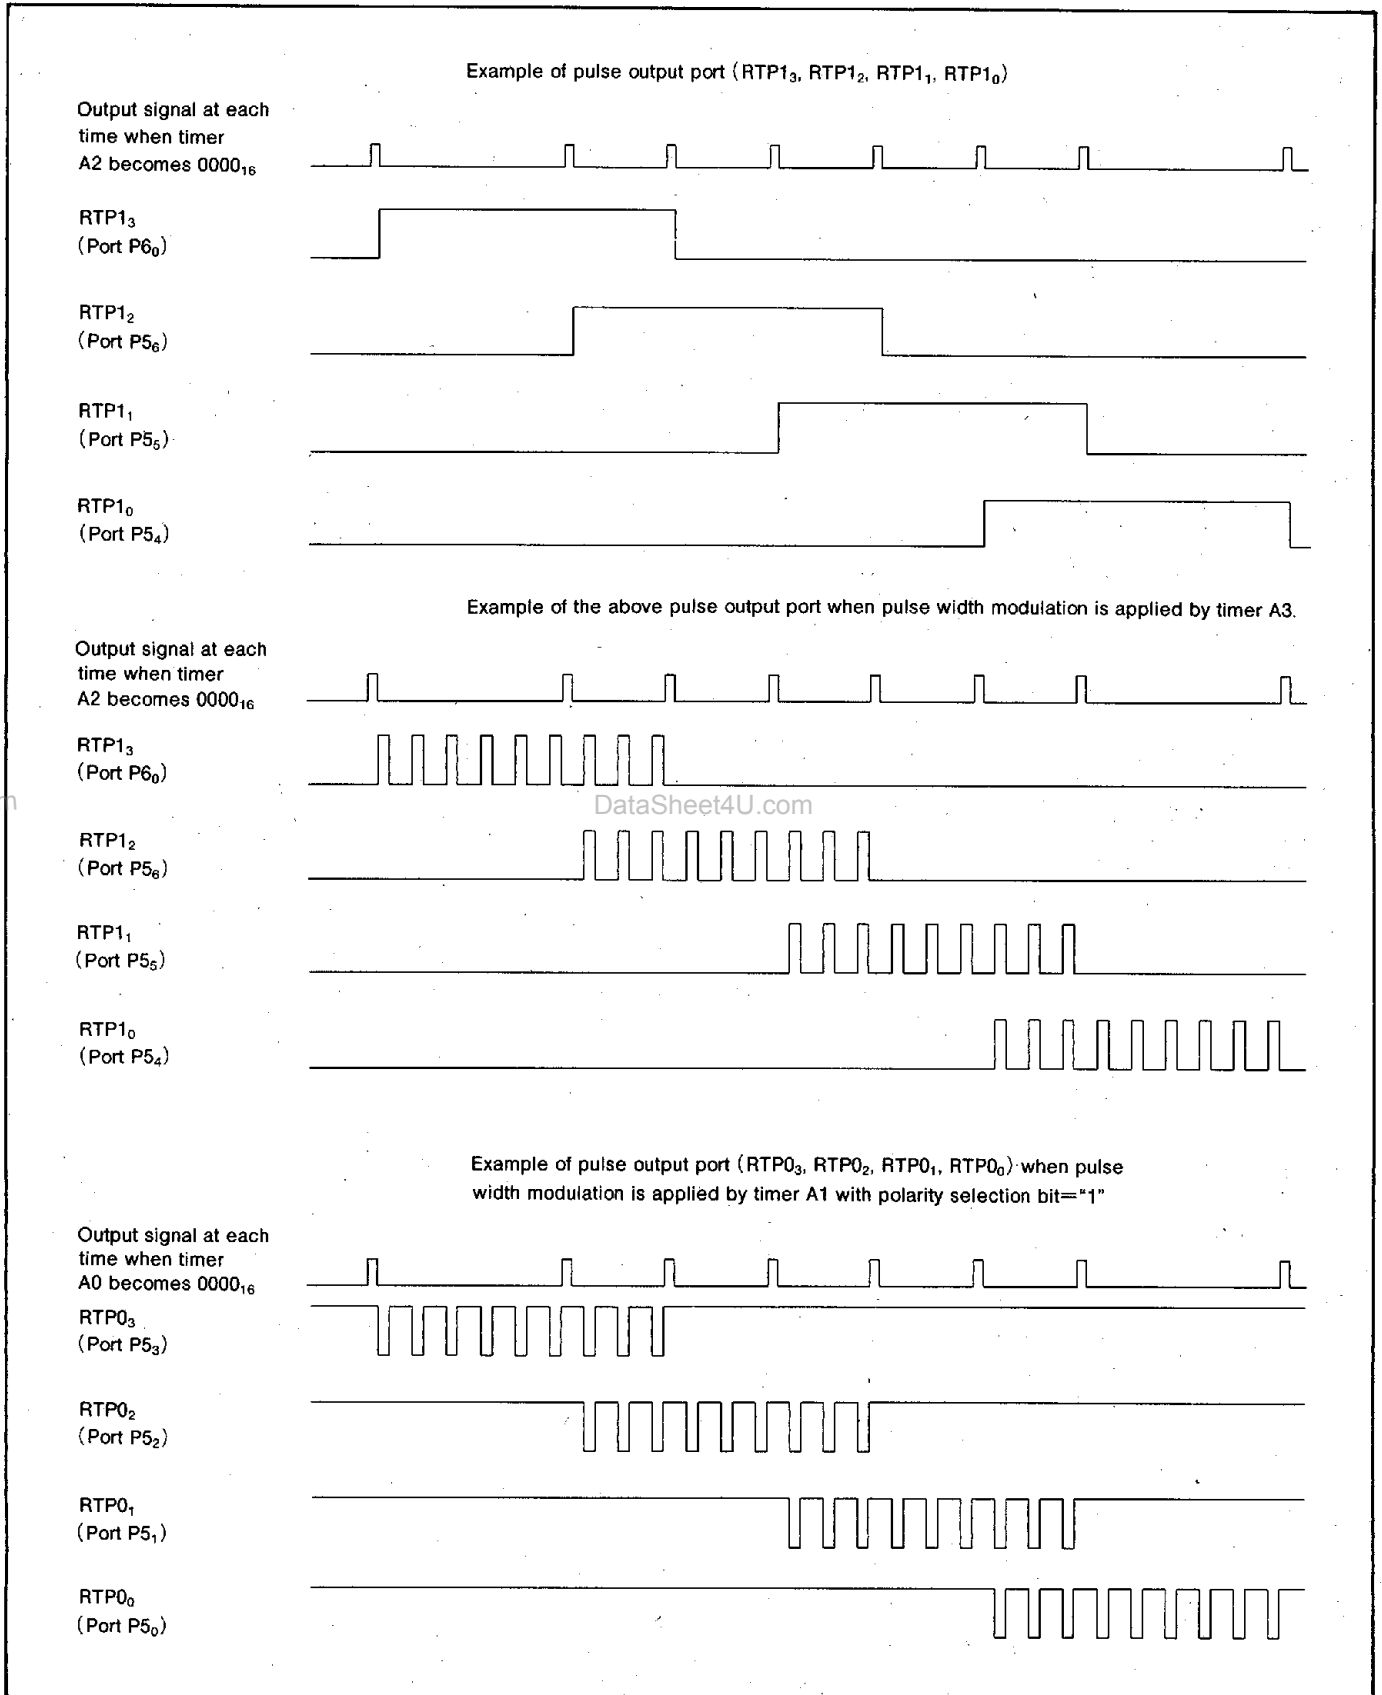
Example of pulse output port (RTP$1_3$, RTP$1_2$, RTP$1_1$, RTP$1_0$)

Output signal at each time when timer A2 becomes $0000_{16}$

RTP$1_3$ (Port P$6_0$)

RTP$1_2$ (Port P$5_6$)

RTP$1_1$ (Port P$5_5$)

RTP$1_0$ (Port P$5_4$)

Example of the above pulse output port when pulse width modulation is applied by timer A3.

Output signal at each time when timer A2 becomes $0000_{16}$

RTP$1_3$ (Port P$6_0$)

DataSheet4U.com

RTP$1_2$ (Port P$5_6$)

RTP$1_1$ (Port P$5_5$)

RTP$1_0$ (Port P$5_4$)

Example of pulse output port (RTP$0_3$, RTP$0_2$, RTP$0_1$, RTP$0_0$) when pulse width modulation is applied by timer A1 with polarity selection bit="1"

Output signal at each time when timer A0 becomes $0000_{16}$

RTP$0_3$ (Port P$5_3$)

RTP$0_2$ (Port P$5_2$)

RTP$0_1$ (Port P$5_1$)

RTP$0_0$ (Port P$5_0$)